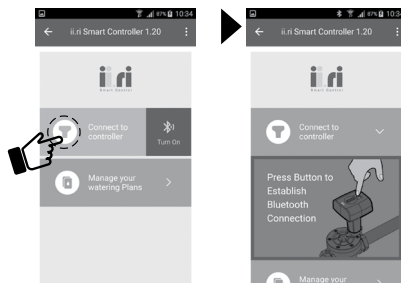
87% 10:34

ii.ri Smart Controller 1.20

ii.ri
Smart Watering

Connect to controller

Turn On

Manage your watering Plans

87% 10:34

ii.ri Smart Controller 1.20

ii.ri

Connect to controller

Press Button to Establish Bluetooth Connection

Manage your